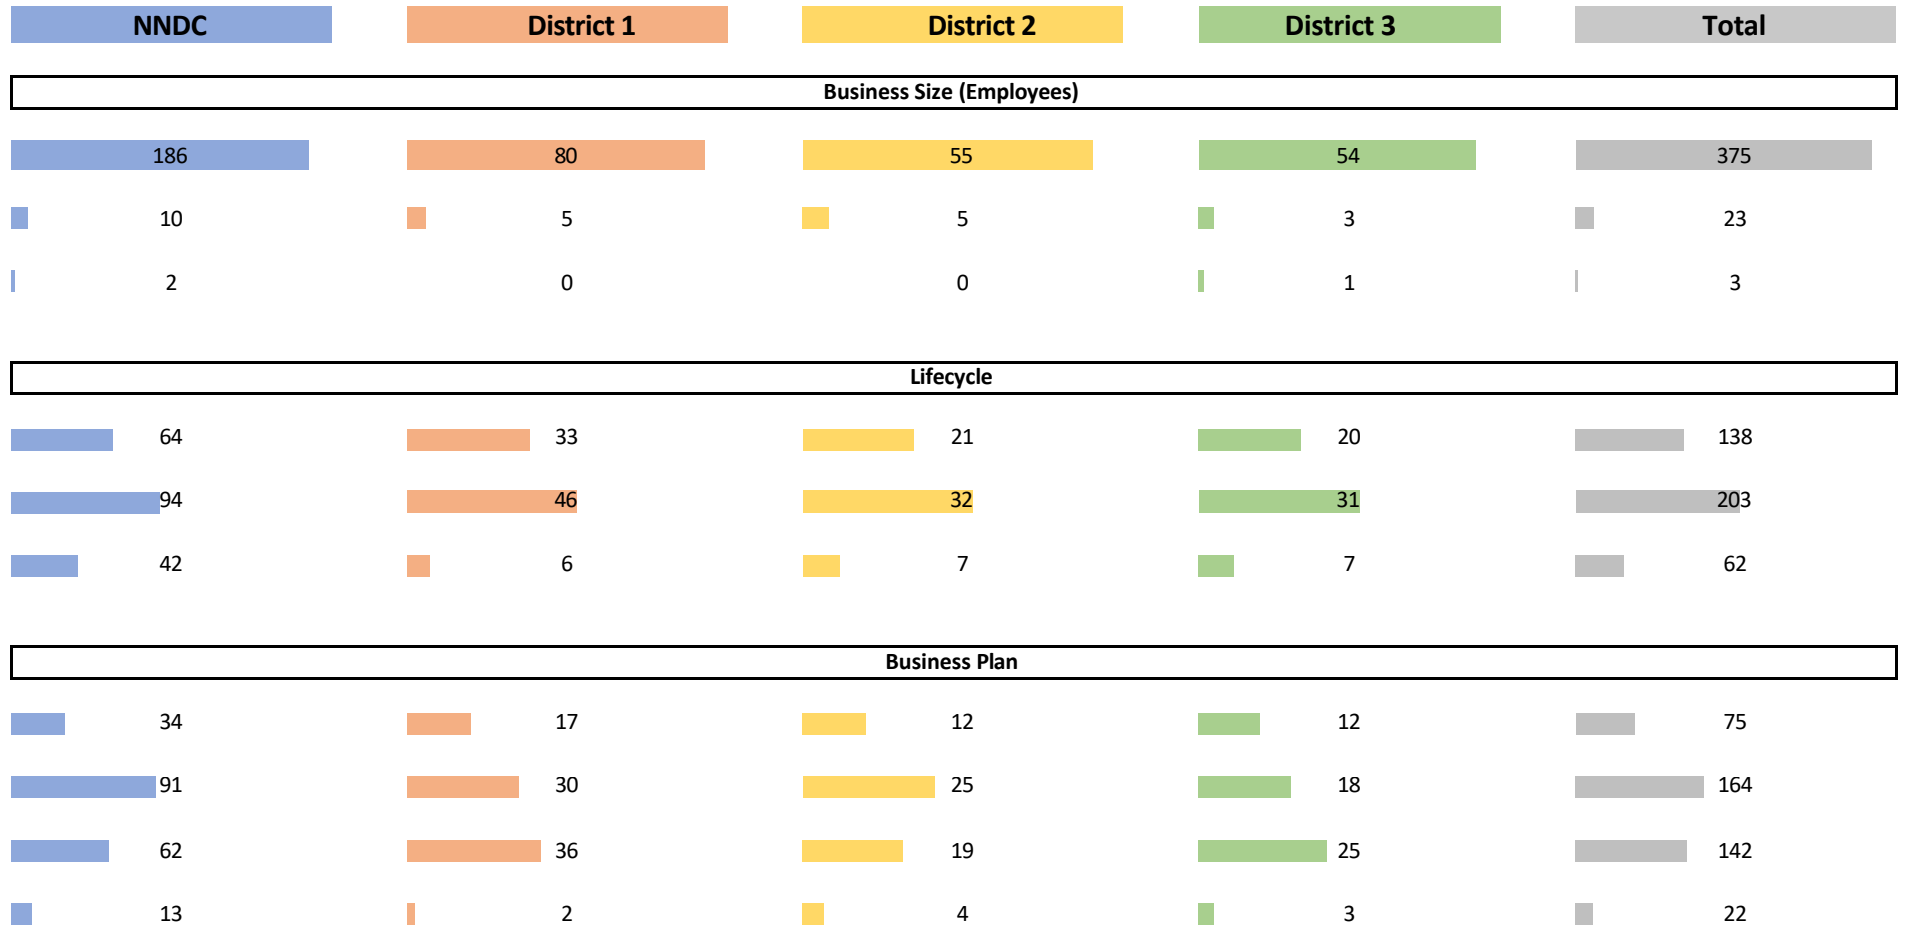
| NNDC | District 1 | District 2 | District 3 | Total |
|---|---|---|---|---|

Business Size (Employees)

| NNDC | District 1 | District 2 | District 3 | Total |
|---|---|---|---|---|
| 186 | 80 | 55 | 54 | 375 |
| 10 | 5 | 5 | 3 | 23 |
| 2 | 0 | 0 | 1 | 3 |

Lifecycle

| NNDC | District 1 | District 2 | District 3 | Total |
|---|---|---|---|---|
| 64 | 33 | 21 | 20 | 138 |
| 94 | 46 | 32 | 31 | 203 |
| 42 | 6 | 7 | 7 | 62 |

Business Plan

| NNDC | District 1 | District 2 | District 3 | Total |
|---|---|---|---|---|
| 34 | 17 | 12 | 12 | 75 |
| 91 | 30 | 25 | 18 | 164 |
| 62 | 36 | 19 | 25 | 142 |
| 13 | 2 | 4 | 3 | 22 |